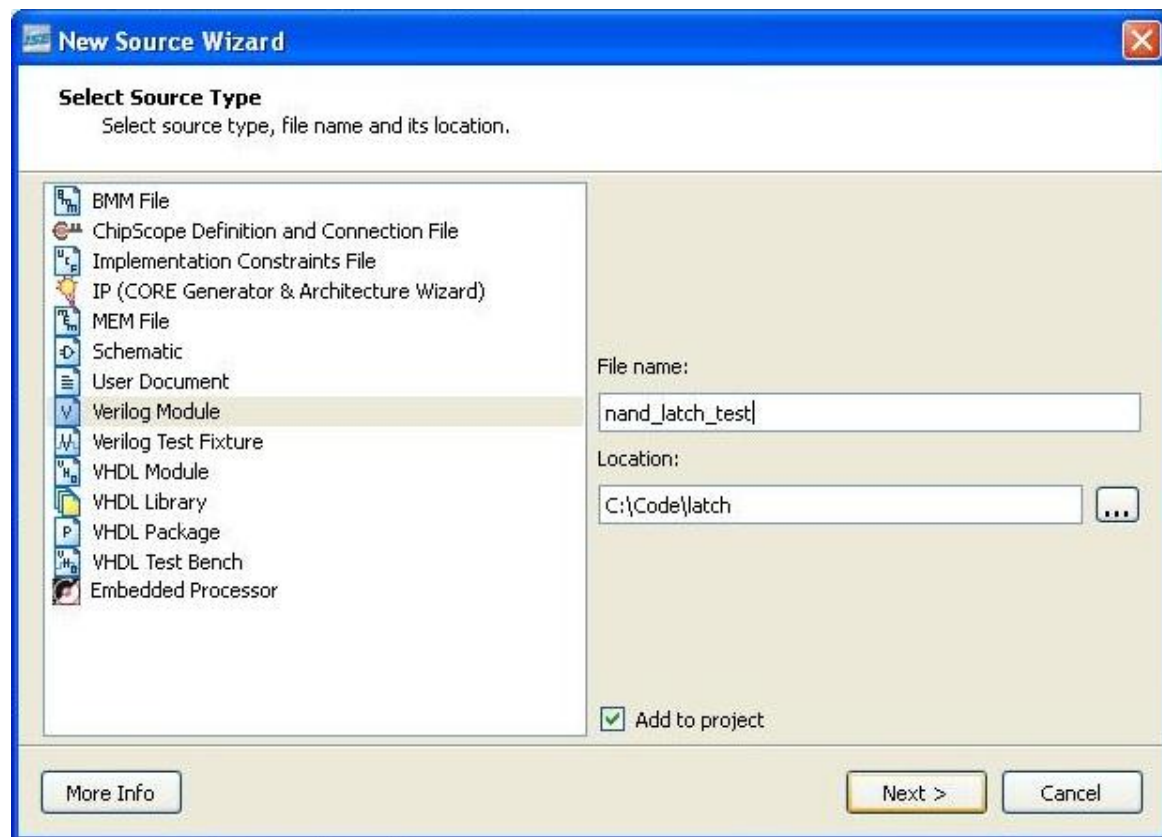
New Source Wizard

Select Source Type
Select source type, file name and its location.

BMM File
ChipScope Definition and Connection File
Implementation Constraints File
IP (CORE Generator & Architecture Wizard)
MEM File
Schematic
User Document
Verilog Module
Verilog Test Fixture
VHDL Module
VHDL Library
VHDL Package
VHDL Test Bench
Embedded Processor

File name:
nand_latch_test
Location:
C:\Code\latch
...

Add to project

More Info
Next >
Cancel